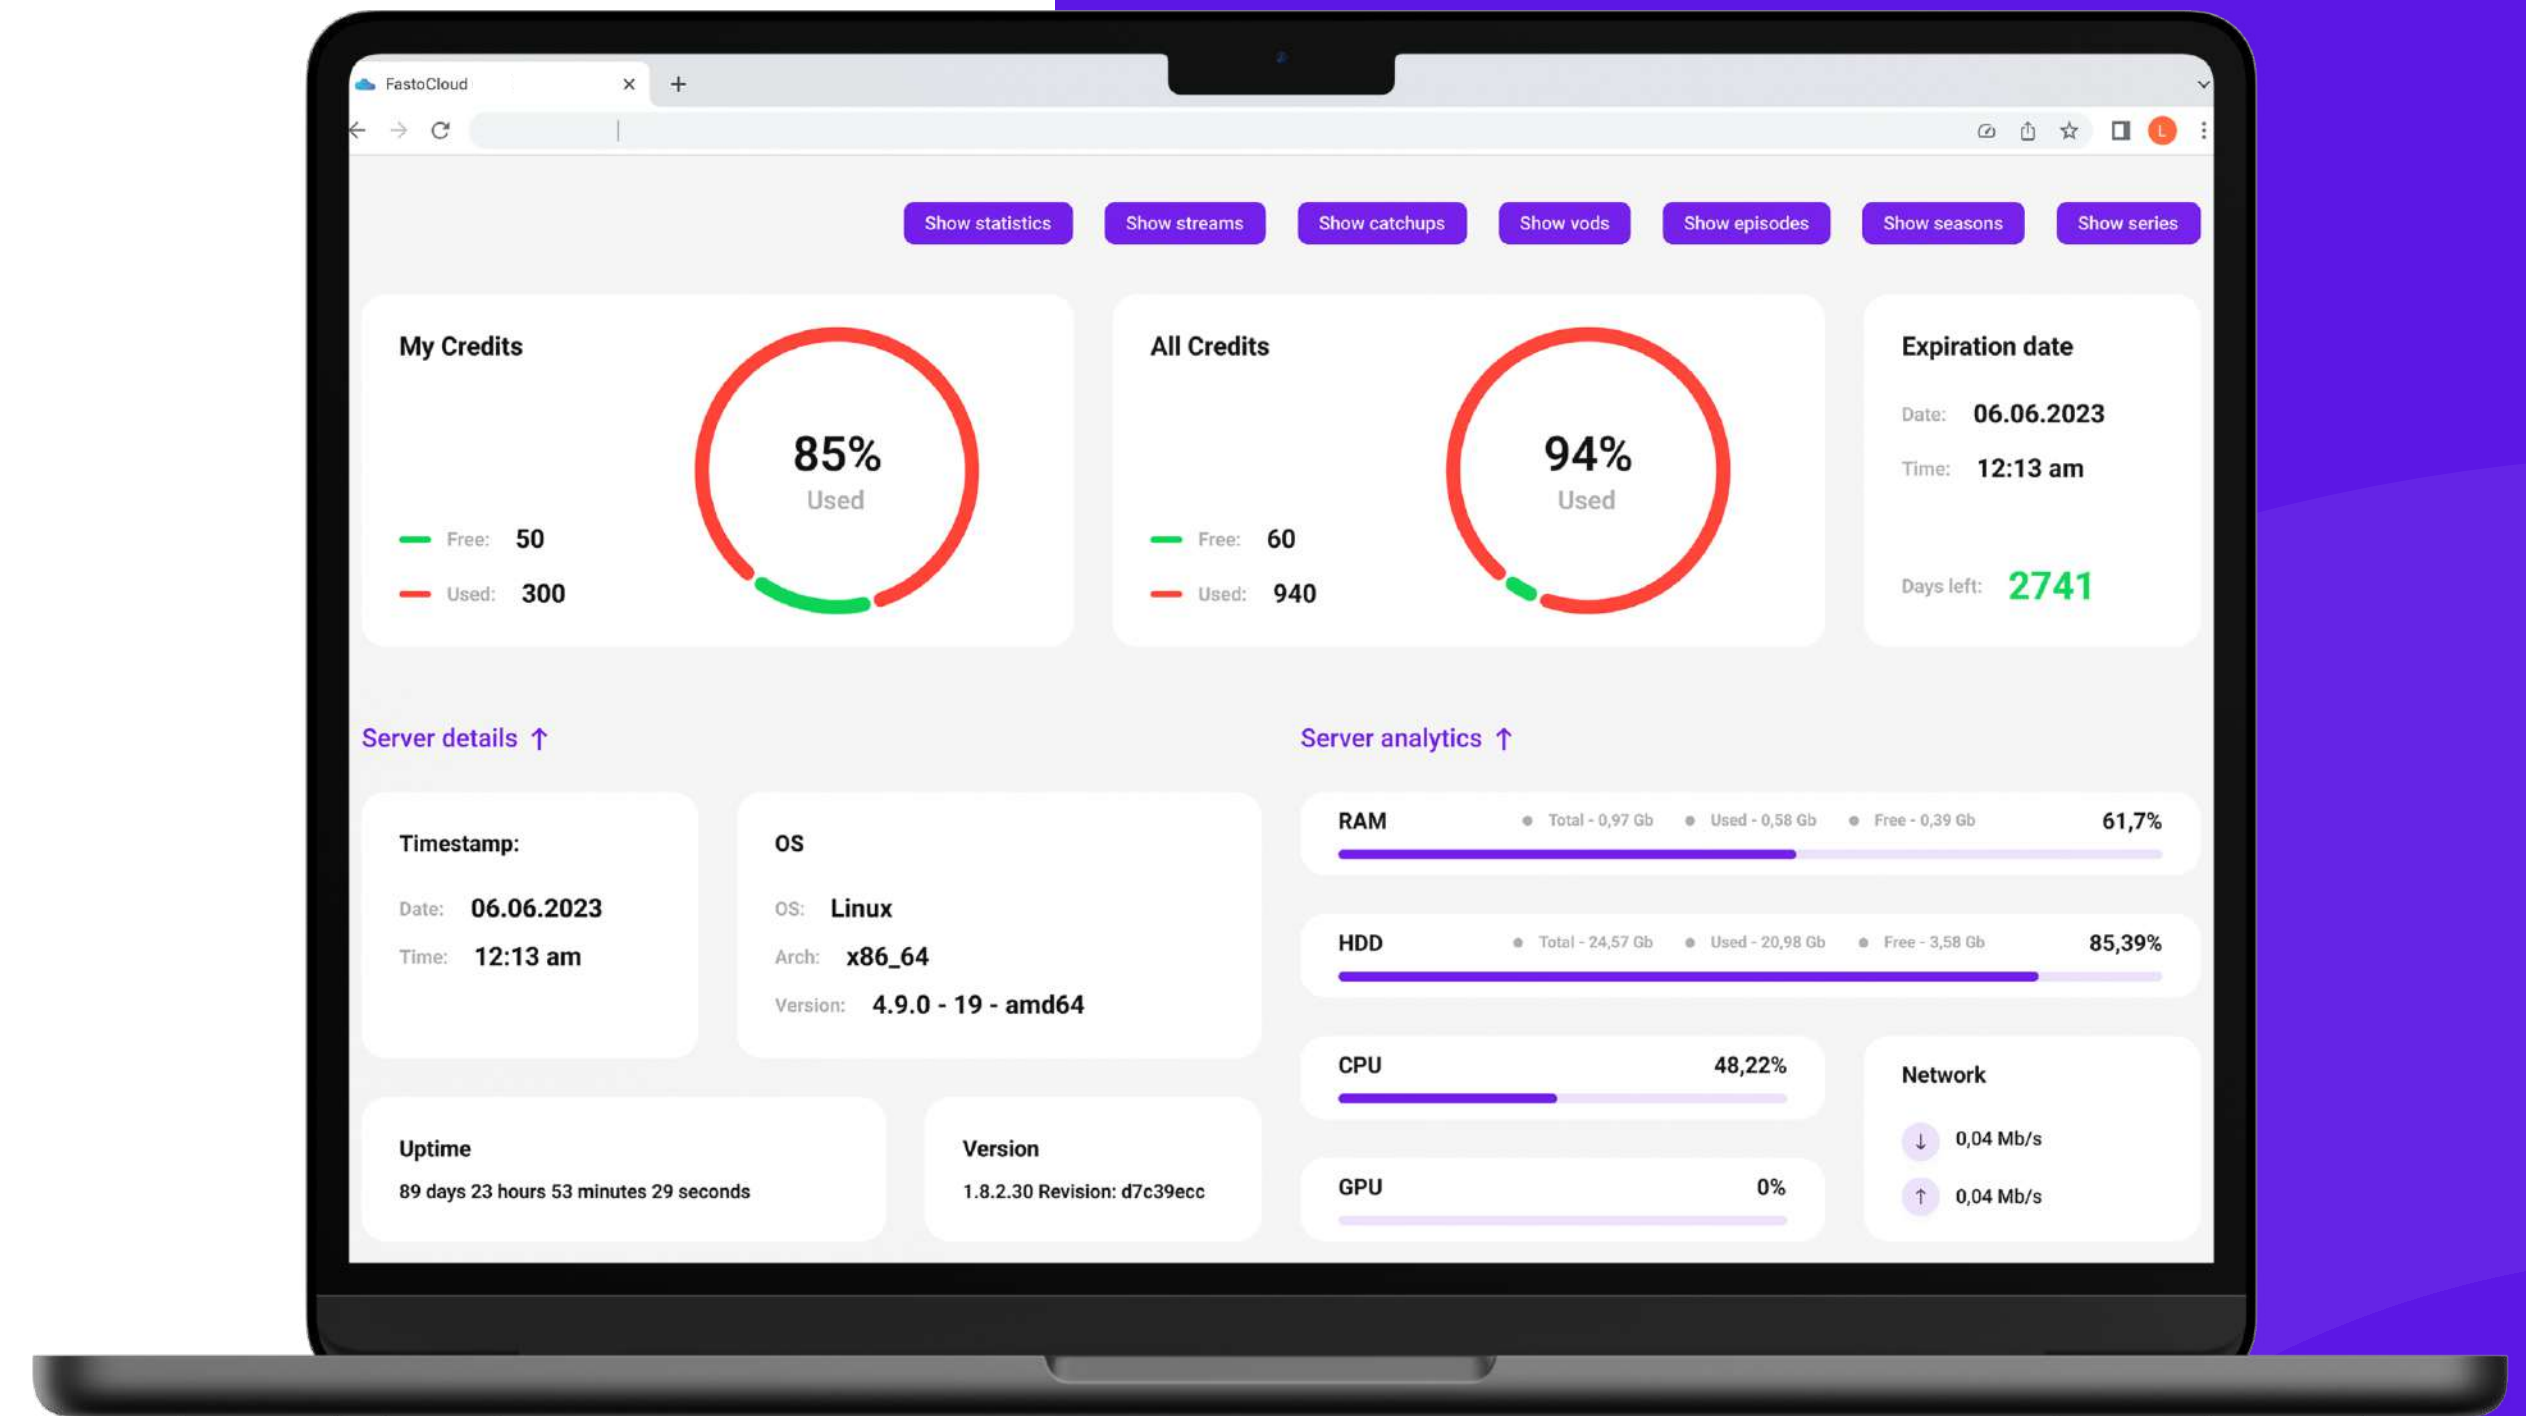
FastoCloud

Show statistics Show streams Show catchups Show vods Show episodes Show seasons Show series

My Credits

85%
Used

Free: 50
Used: 300

All Credits

94%
Used

Free: 60
Used: 940

Expiration date

Date: 06.06.2023
Time: 12:13 am

Days left: 2741

Server details ↑

Timestamp:

Date: 06.06.2023
Time: 12:13 am

OS

OS: Linux
Arch: x86_64
Version: 4.9.0 - 19 - amd64

Uptime

89 days 23 hours 53 minutes 29 seconds

Version

1.8.2.30 Revision: d7c39ecc

Server analytics ↑

RAM Total - 0,97 Gb Used - 0,58 Gb Free - 0,39 Gb 61,7%

HDD Total - 24,57 Gb Used - 20,98 Gb Free - 3,58 Gb 85,39%

CPU 48,22%

GPU 0%

Network

↓ 0,04 Mb/s
↑ 0,04 Mb/s